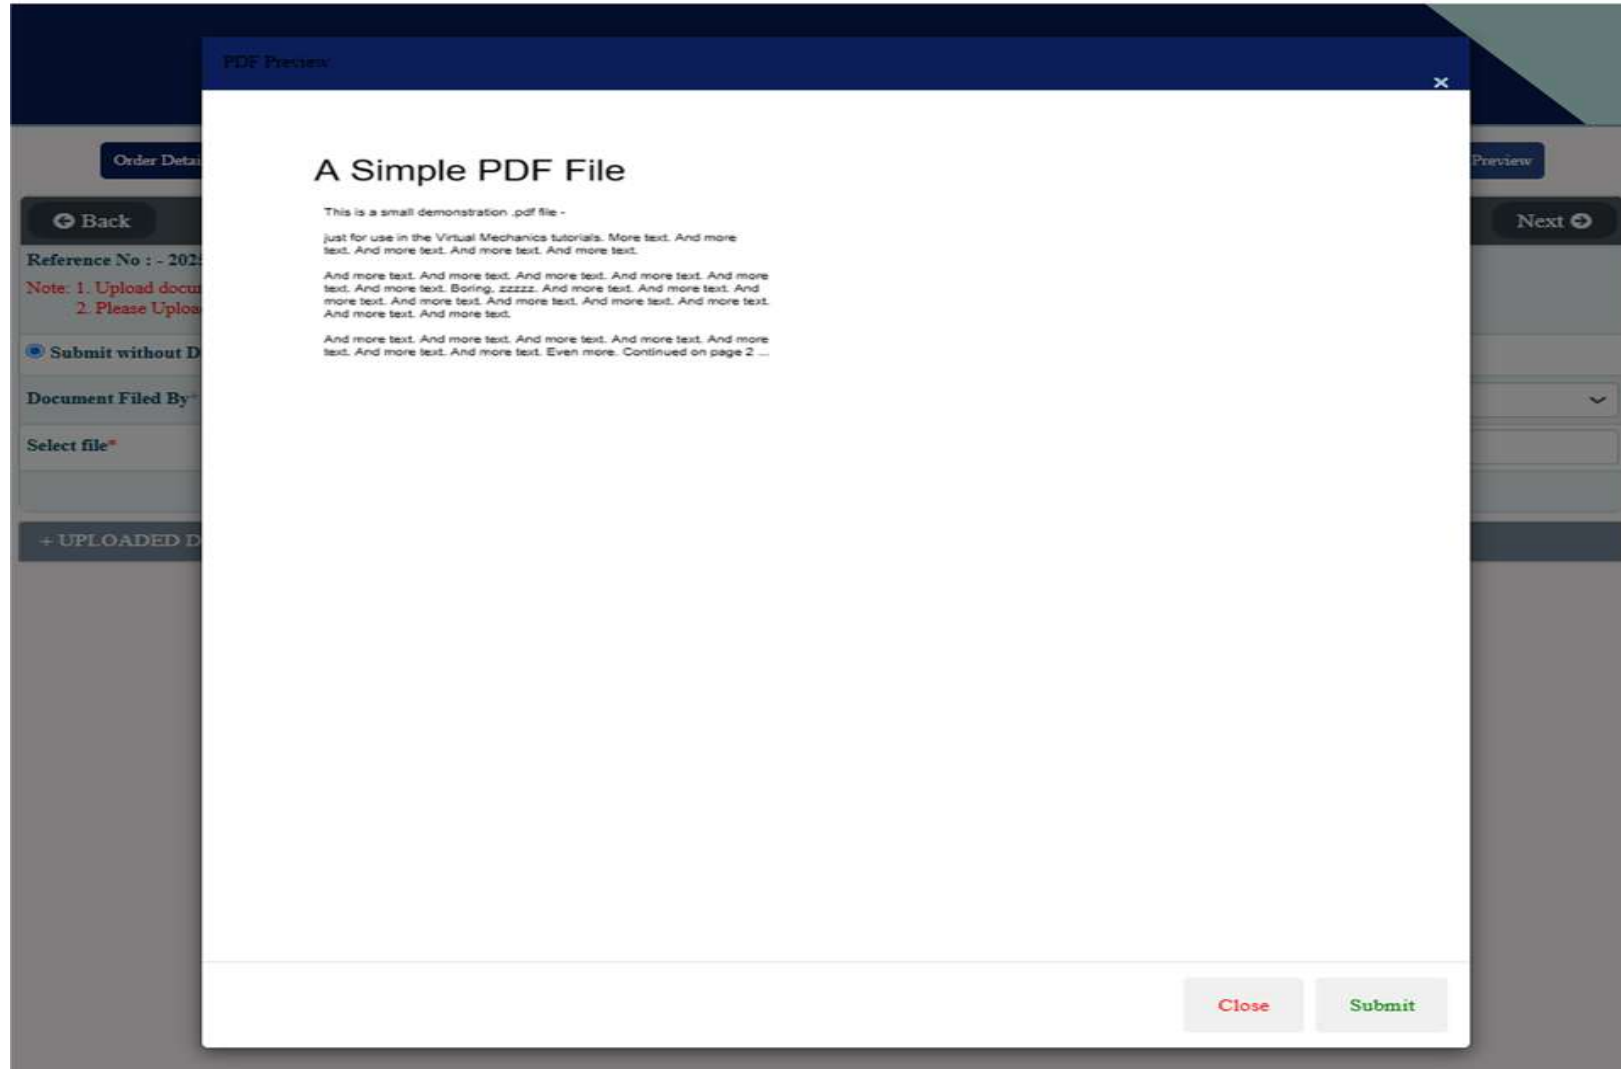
Order Deta

Preview

Back

Next

Reference No : - 202

Note: 1. Upload docu
2. Please Uplo

Submit without D

Document Filed By*

Select file*

+ UPLOADED D

PDF Preview

×

A Simple PDF File

This is a small demonstration .pdf file -

just for use in the Virtual Mechanics tutorials. More text. And more text. And more text. And more text. And more text.

And more text. And more text. And more text. And more text. And more text. And more text. Boring, zzzzz. And more text. And more text. And more text. And more text. And more text. And more text. And more text. And more text. And more text.

And more text. And more text. And more text. And more text. And more text. And more text. And more text. Even more. Continued on page 2 ...

Close

Submit